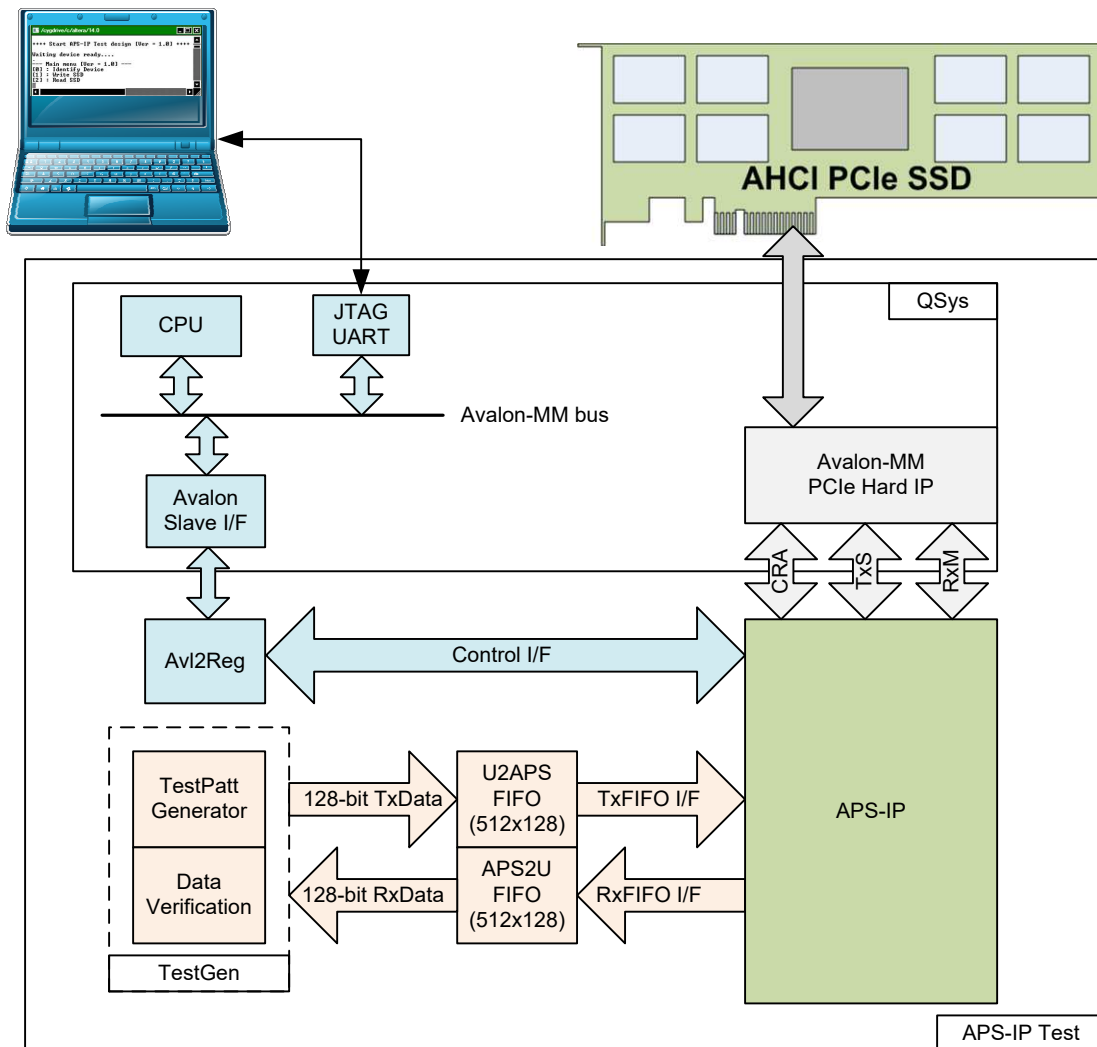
/cygdrive/c/altera/14.0

++++ Start APS-IP Test design [Ver = 1.0] ++++
Waiting device ready....
--- Main menu [Ver = 1.0] ---
[0] : Identify Device
[1] : Write SSD
[2] : Read SSD

AHCI PCIe SSD

QSys

CPU

JTAG UART

Avalon-MM bus

Avalon Slave I/F

Avalon-MM PCIe Hard IP

CRA

TxS

RxM

Avl2Reg

Control I/F

TestPatt Generator

Data Verification

TestGen

128-bit TxData

128-bit RxData

U2APS FIFO (512x128)

APS2U FIFO (512x128)

TxFIFO I/F

RxFIFO I/F

APS-IP

APS-IP Test